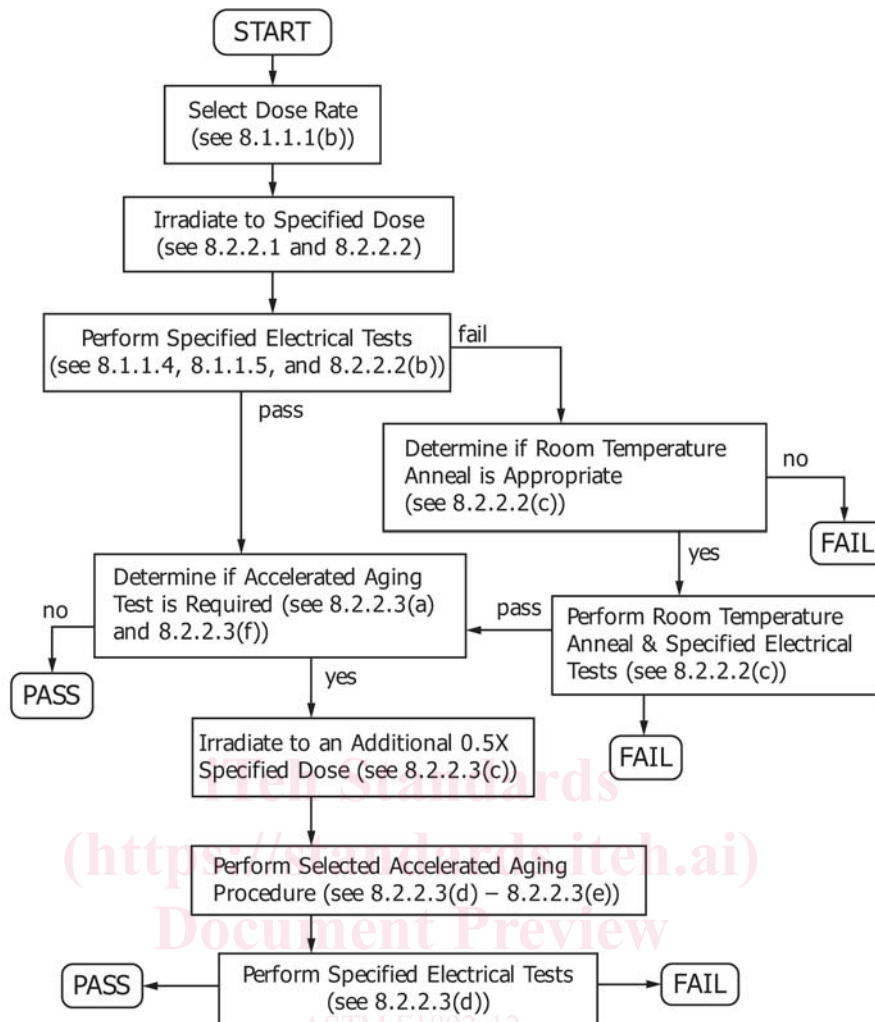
START

Select Dose Rate (see 8.1.1.1(b))

Irradiate to Specified Dose (see 8.2.2.1 and 8.2.2.2)

Perform Specified Electrical Tests (see 8.1.1.4, 8.1.1.5, and 8.2.2.2(b))

fail

pass

Determine if Room Temperature Anneal is Appropriate (see 8.2.2.2(c))

no

FAIL

yes

Determine if Accelerated Aging Test is Required (see 8.2.2.3(a) and 8.2.2.3(f))

no

PASS

pass

Perform Room Temperature Anneal & Specified Electrical Tests (see 8.2.2.2(c))

yes

FAIL

Irradiate to an Additional 0.5X Specified Dose (see 8.2.2.3(c))

iTeh Standards

(https://standards.iteh.ai)

Perform Selected Accelerated Aging Procedure (see 8.2.2.3(d) – 8.2.2.3(e))

Document Preview

PASS

Perform Specified Electrical Tests (see 8.2.2.3(d))

FAIL

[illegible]